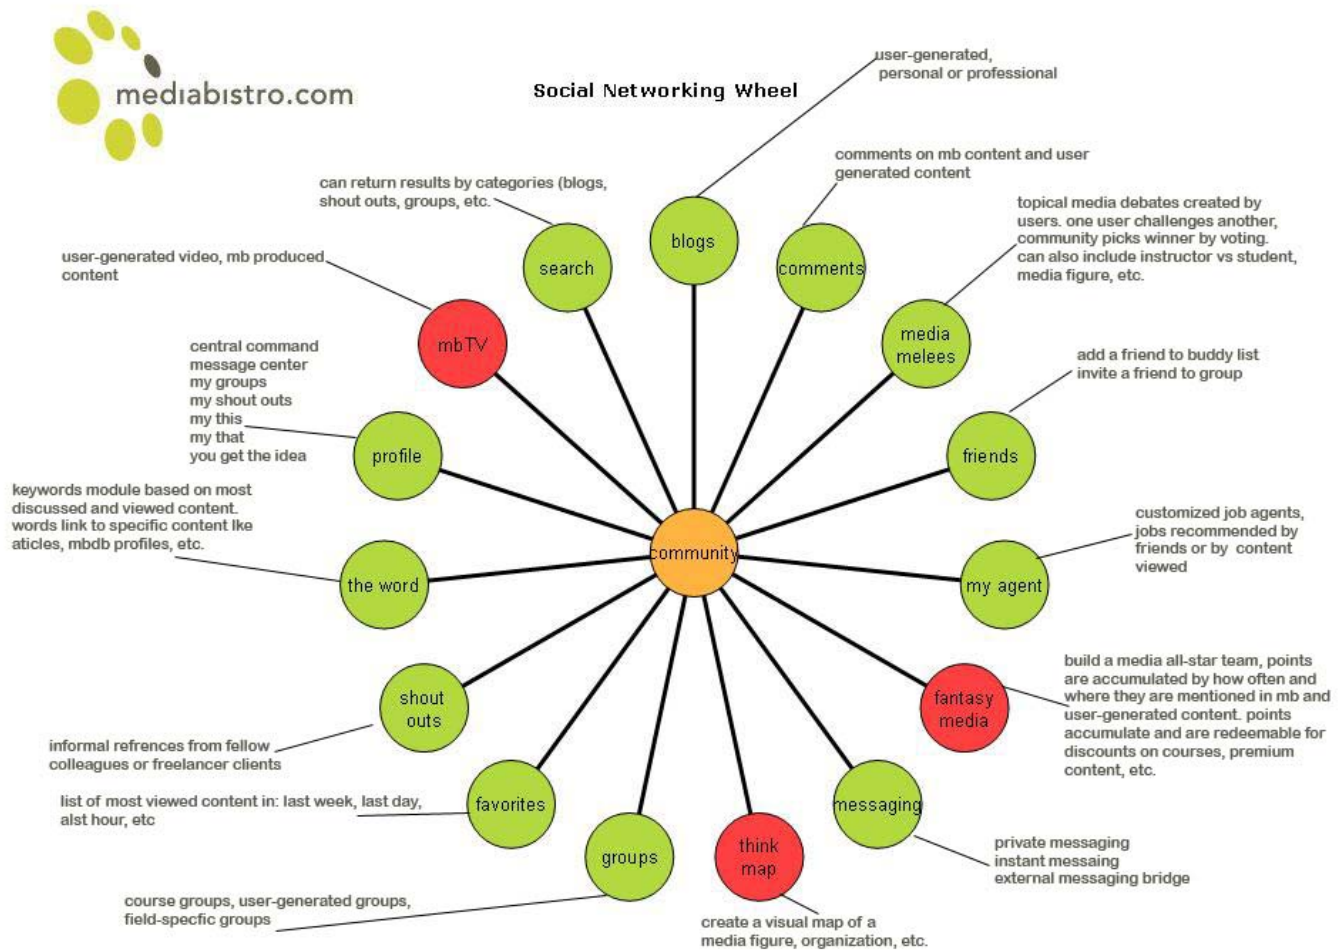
mediabistro.com

Social Networking Wheel

user-generated, personal or professional

comments on mb content and user generated content

can return results by categories (blogs, shout outs, groups, etc.

topical media debates created by users. one user challenges another, community picks winner by voting. can also include instructor vs student, media figure, etc.

user-generated video, mb produced content

search

blogs

comments

media melees

mbTV

central command
message center
my groups
my shout outs
my this
my that
you get the idea

add a friend to buddy list
invite a friend to group

profile

friends

keywords module based on most discussed and viewed content. words link to specific content lke aticles, mbdb profiles, etc.

customized job agents, jobs recommended by friends or by content viewed

the word

community

my agent

build a media all-star team, points are accumulated by how often and where they are mentioned in mb and user-generated content. points accumulate and are redeemable for discounts on courses, premium content, etc.

shout outs

fantasy media

informal refrences from fellow colleagues or freelancer clients

list of most viewed content in: last week, last day, alst hour, etc

favorites

messaging

groups

think map

private messaging
instant messaging
external messaging bridge

course groups, user-generated groups, field-specfic groups

create a visual map of a media figure, organization, etc.